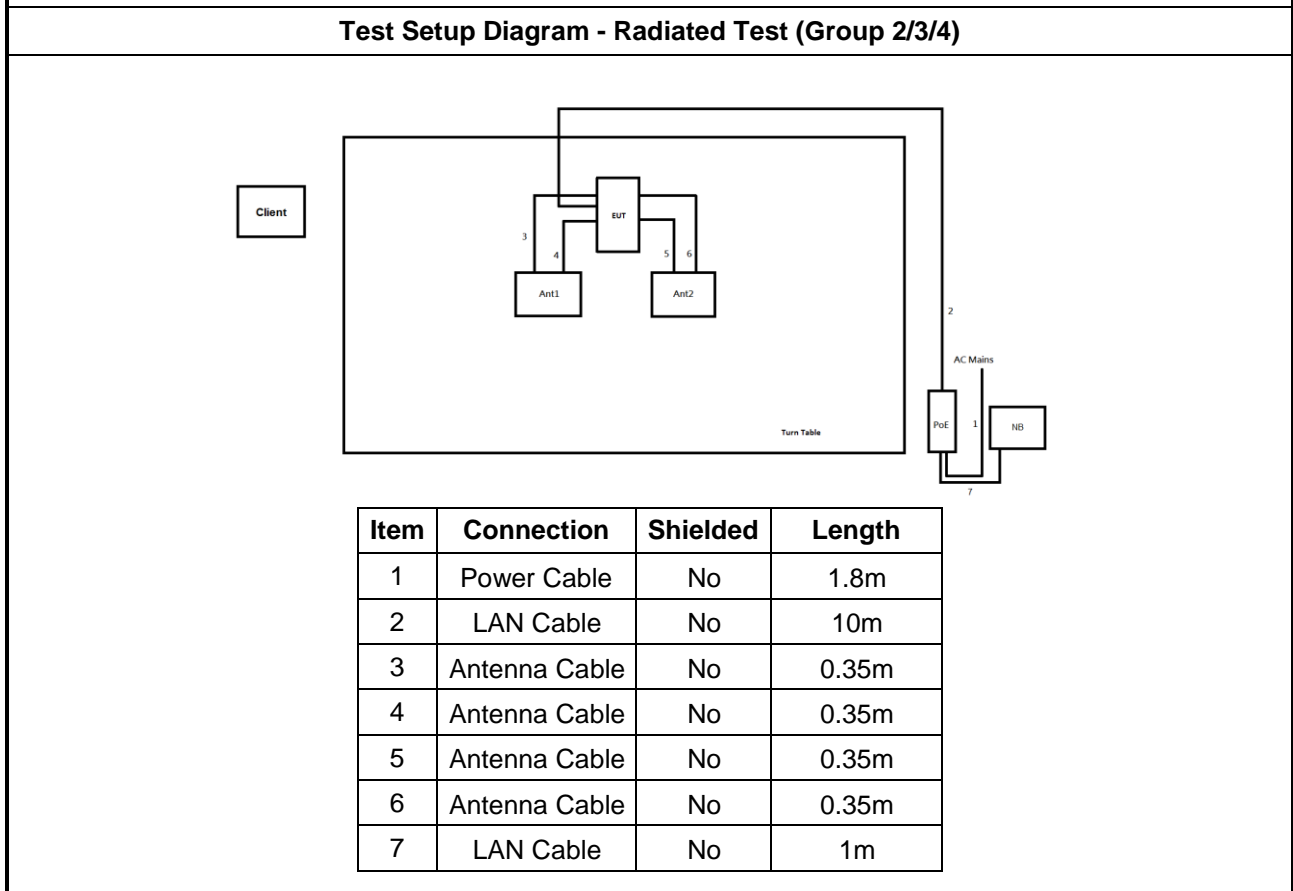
Test Setup Diagram - Radiated Test (Group 2/3/4)

Client

EUT

3

4

5

6

Ant1

Ant2

2

AC Mains

PoE

1

NB

Turn Table

7

| Item | Connection | Shielded | Length |
|---|---|---|---|
| 1 | Power Cable | No | 1.8m |
| 2 | LAN Cable | No | 10m |
| 3 | Antenna Cable | No | 0.35m |
| 4 | Antenna Cable | No | 0.35m |
| 5 | Antenna Cable | No | 0.35m |
| 6 | Antenna Cable | No | 0.35m |
| 7 | LAN Cable | No | 1m |